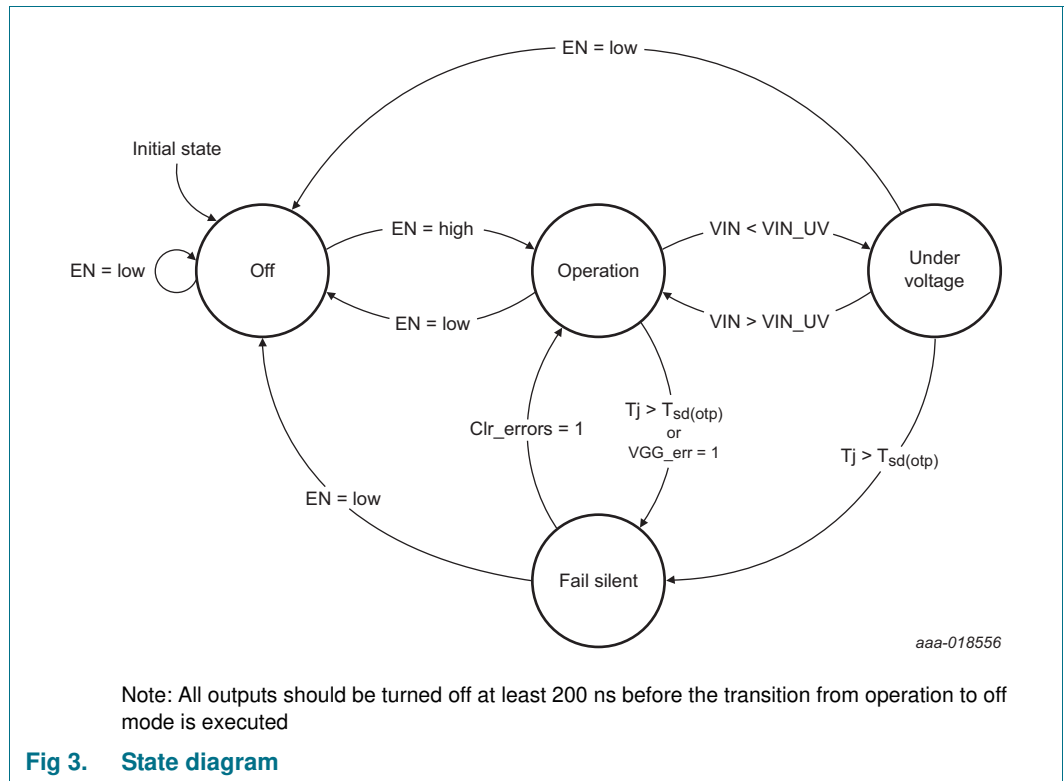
EN = low

Initial state

EN = low

Off

EN = high

EN = low

Operation

VIN < VIN_UV

VIN > VIN_UV

Under voltage

Clr_errors = 1

Tj > $T_{sd(otp)}$ or VGG_err = 1

Tj > $T_{sd(otp)}$

EN = low

Fail silent

aaa-018556

Note: All outputs should be turned off at least 200 ns before the transition from operation to off mode is executed

Fig 3. State diagram